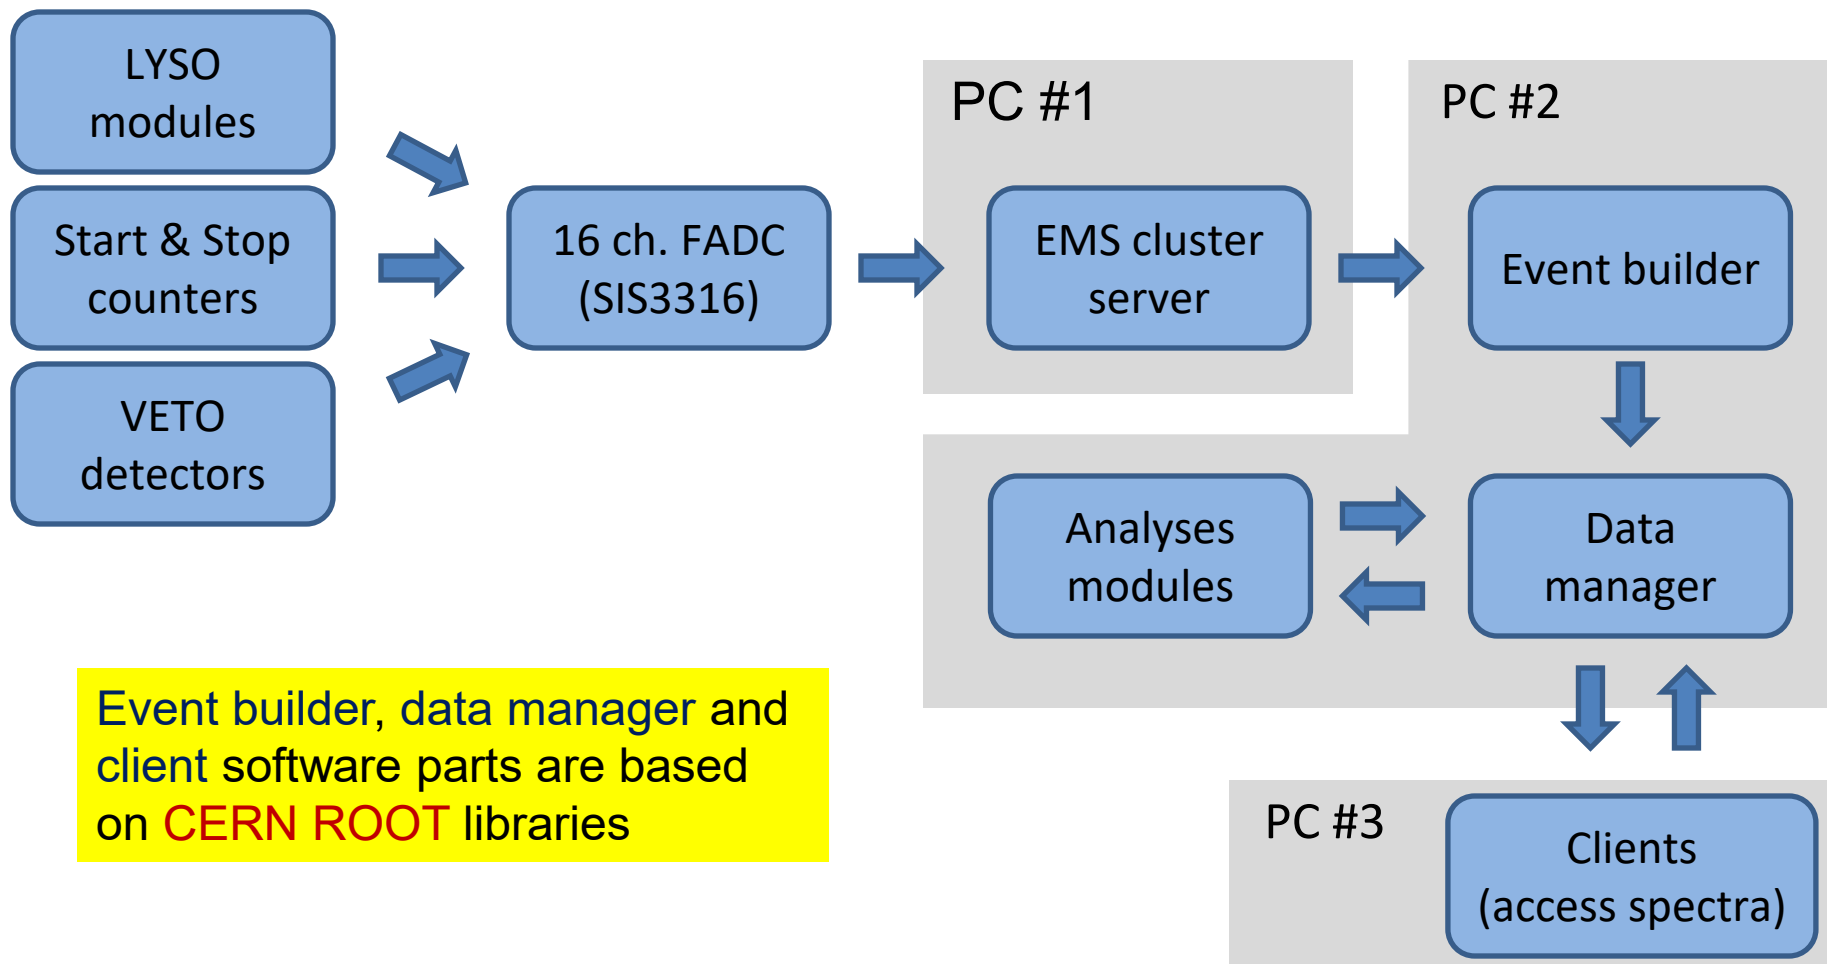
LYSO modules

Start & Stop counters

VETO detectors

16 ch. FADC (SIS3316)

PC #1

EMS cluster server

PC #2

Event builder

Analyses modules

Data manager

PC #3

Clients (access spectra)

Event builder, data manager and client software parts are based on CERN ROOT libraries